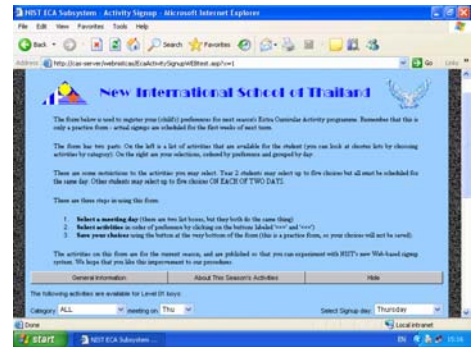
NIST ECA Subsystem : Activity Signup - Microsoft Internet Explorer

File Edit View Favorites Tools Help

Back Search Favorites

Address http://cas-server/webnist/cas/EcaActivitySignupWEBtest.asp?v=1

Go Links

New International School of Thailand

The form below is used to register your (child's) preference for next season's Extra Curricular Activity programme. Remember that this is only a practice form - actual signups are scheduled for the first weeks of next term.

The form has two parts. On the left is a list of activities that are available for the student (you can look at shorter lists by choosing activities by category). On the right are your selections, ordered by preference and grouped by day.

There are some restrictions to the activities you may select. Year 2 students may select up to five choices but all must be scheduled for the same day. Other students may select up to five choices ON EACH OF TWO DAYS.

There are three steps in using this form:

1. Select a meeting day (there are two list boxes, but they both do the same thing)
2. Select activities in order of preference by clicking on the buttons labeled '>>>' and '<<<')
3. Save your choices using the button at the very bottom of the form (this is a practice form, so your choices will not be saved).

The activities on this form are for the current season, and are published so that you can experiment with NIST's new Web-based signup system. We hope that you like this improvement to our procedures.

General Information | About This Season's Activities | Hide

The following activities are available for Level 01 boys:

Category ALL meeting on Thu

Select Signup day Thursday

Done

Local intranet

start NIST ECA Subsystem ...

EN 15:16